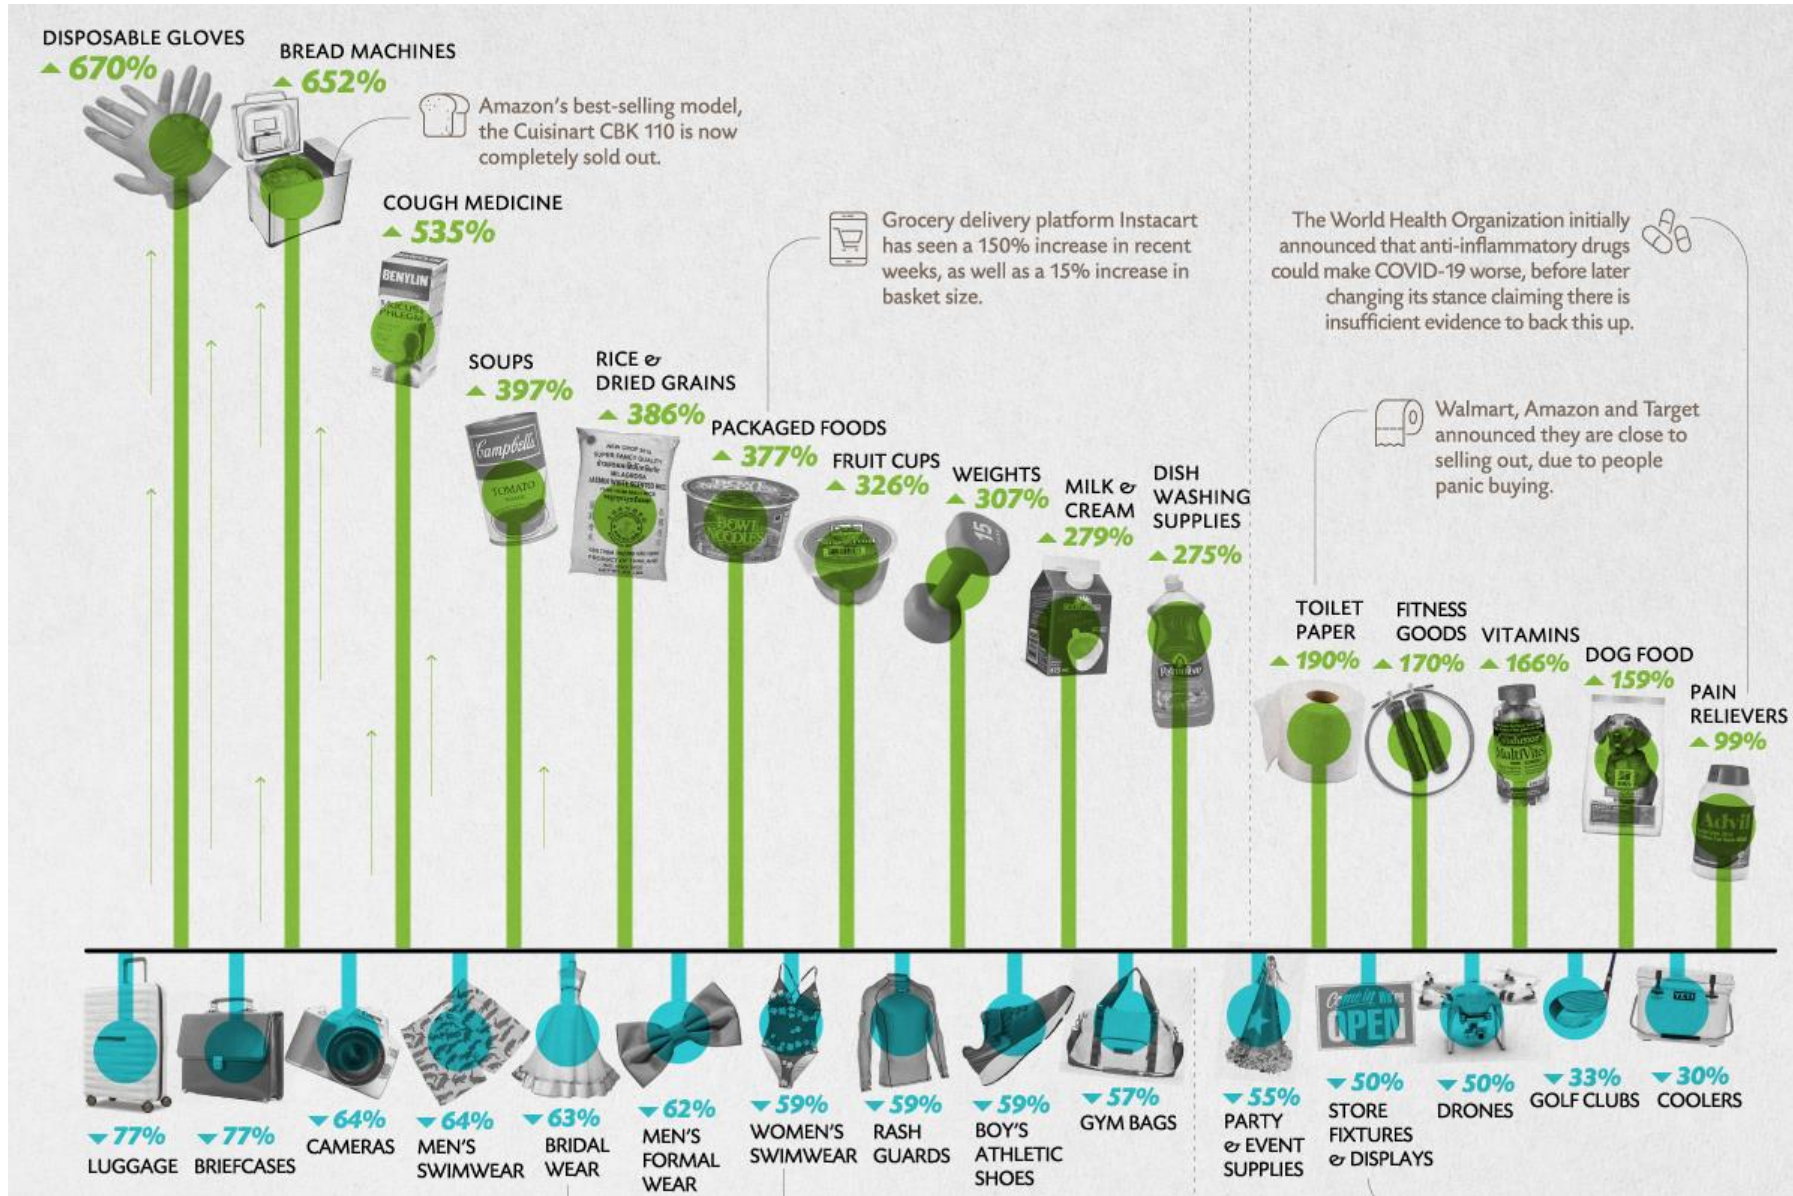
DISPOSABLE GLOVES
▲ 670%

BREAD MACHINES
▲ 652%

Amazon's best-selling model, the Cuisinart CBK 110 is now completely sold out.

COUGH MEDICINE
▲ 535%

BENYLIN

SOUPS
▲ 397%

Campbell's
TOMATO

RICE & DRIED GRAINS
▲ 386%

PACKAGED FOODS
▲ 377%

BOWL NOODLES

Grocery delivery platform Instacart has seen a 150% increase in recent weeks, as well as a 15% increase in basket size.

FRUIT CUPS
▲ 326%

WEIGHTS
▲ 307%

15

MILK & CREAM
▲ 279%

DISH WASHING SUPPLIES
▲ 275%

Palmolive

The World Health Organization initially announced that anti-inflammatory drugs could make COVID-19 worse, before later changing its stance claiming there is insufficient evidence to back this up.

Walmart, Amazon and Target announced they are close to selling out, due to people panic buying.

TOILET PAPER
▲ 190%

FITNESS GOODS
▲ 170%

VITAMINS
▲ 166%

MultiVites

DOG FOOD
▲ 159%

PAIN RELIEVERS
▲ 99%

Advil

▼ 77%
LUGGAGE

▼ 77%
BRIEFCASES

▼ 64%
CAMERAS

▼ 64%
MEN'S SWIMWEAR

▼ 63%
BRIDAL WEAR

▼ 62%
MEN'S FORMAL WEAR

▼ 59%
WOMEN'S SWIMWEAR

▼ 59%
RASH GUARDS

▼ 59%
BOY'S ATHLETIC SHOES

▼ 57%
GYM BAGS

▼ 55%
PARTY & EVENT SUPPLIES

Come in We're OPEN

▼ 50%
STORE FIXTURES & DISPLAYS

▼ 50%
DRONES

▼ 33%
GOLF CLUBS

YETI

▼ 30%
COOLERS